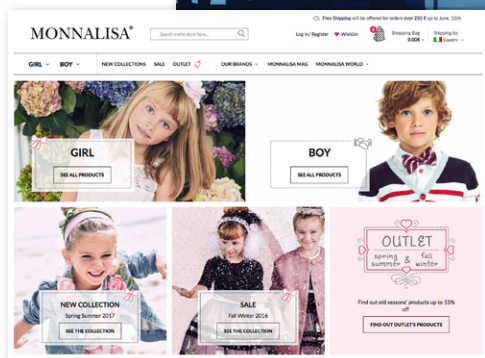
MONNALISA®

Search entire store here...

Free Shipping will be offered for orders over 250 € up to June, 11th

Log in / Register Wishlist Shopping Bag 0,00€ Shipping to: Country

GIRL BOY NEW COLLECTIONS SALE OUTLET OUR BRANDS MONNALISA MAG MONNALISA WORLD

GIRL
SEE ALL PRODUCTS

BOY
SEE ALL PRODUCTS

NEW COLLECTION
Spring Summer 2017
SEE THE COLLECTION

SALE
Fall Winter 2016
SEE THE COLLECTION

OUTLET
spring summer & fall winter

Find out old seasons' products up to 35% off

FIND OUT OUTLET'S PRODUCTS